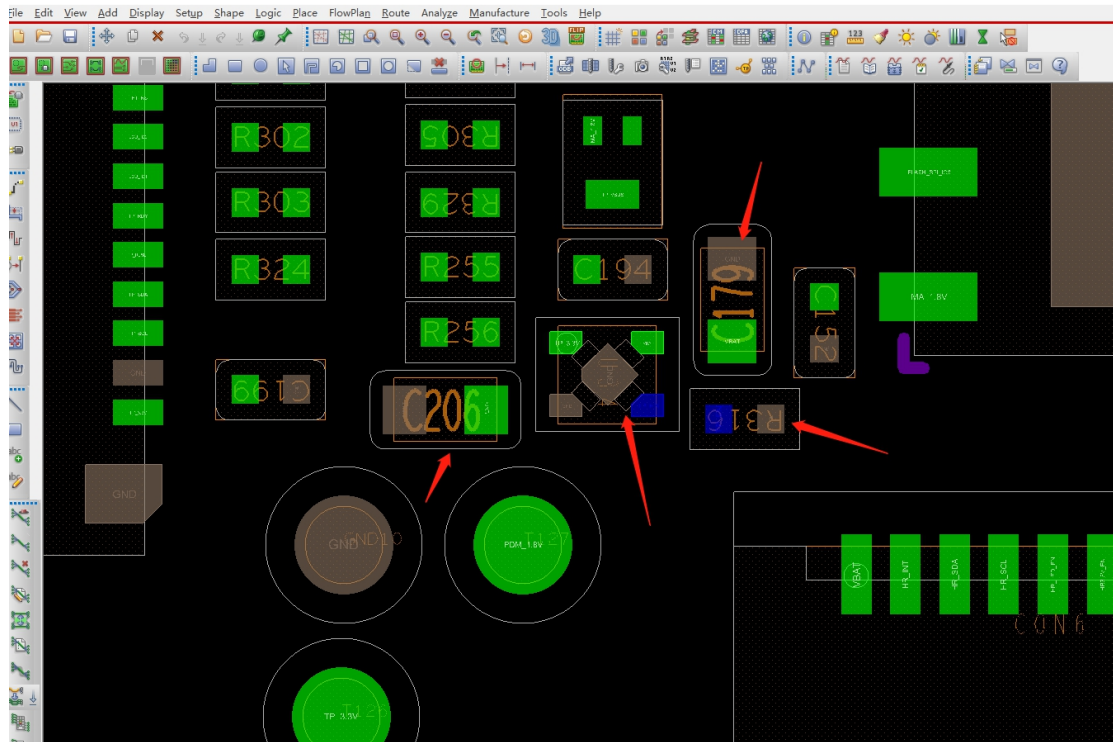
File Edit View Add Display Setup Shape Logic Place FlowPlan Route Analyze Manufacture Tools Help

R302
R303
R324
R305
R329
R255
R256
C194
C179
C152
C199
C206
R316
GND
GND
GND10
PDM_1.8V
T127
TP_3.3V
T126
VBAT
HR_INT
HR_SDA
HR_SCL
CON6
MA_1.8V